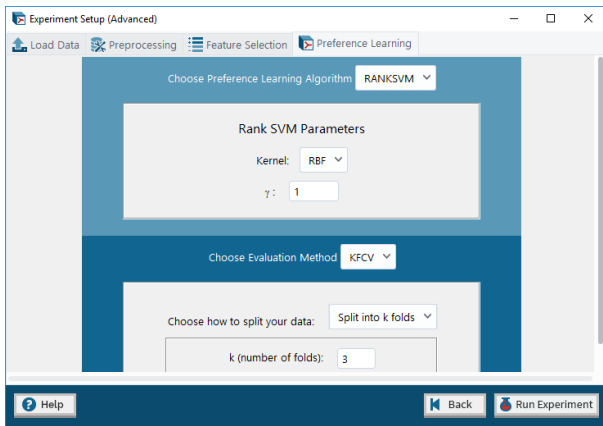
Experiment Setup (Advanced)

Load Data | Preprocessing | Feature Selection | Preference Learning

Choose Preference Learning Algorithm RANKSVM

Rank SVM Parameters

Kernel: RBF

$\gamma$ : 1

Choose Evaluation Method KFCV

Choose how to split your data: Split into k folds

k (number of folds): 3

Help

Back

Run Experiment